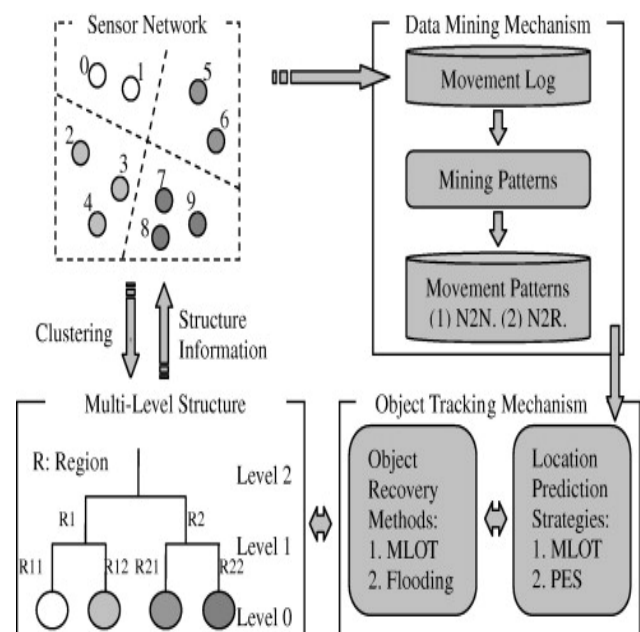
Sensor Network

0 1 5 2 6 3 7 9 4 8

Data Mining Mechanism

Movement Log

Mining Patterns

Movement Patterns (1) N2N. (2) N2R.

Clustering

Structure Information

Multi-Level Structure

R: Region

Level 2

R1 R2

Level 1

R11 R12 R21 R22

Level 0

Object Tracking Mechanism

Object Recovery Methods: 1. MLOT 2. Flooding

Location Prediction Strategies: 1. MLOT 2. PES